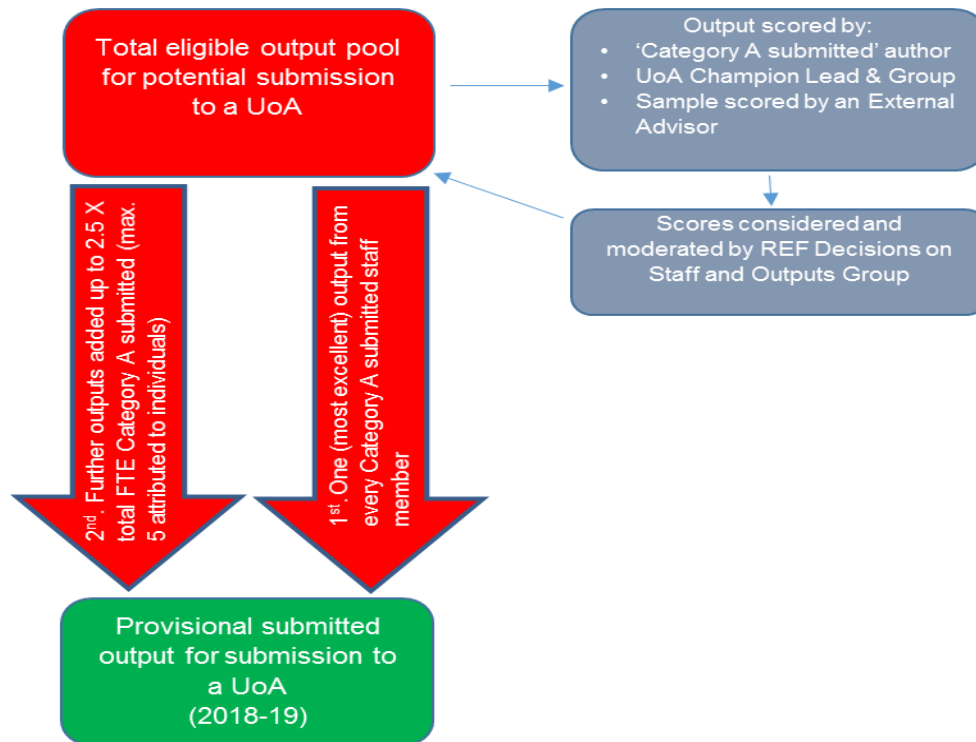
Total eligible output pool for potential submission to a UoA

Output scored by:
• 'Category A submitted' author
• UoA Champion Lead & Group
• Sample scored by an External Advisor

Scores considered and moderated by REF Decisions on Staff and Outputs Group

2$^{nd}$. Further outputs added up to 2.5 X total FTE Category A submitted (max. 5 attributed to individuals)

1$^{st}$. One (most excellent) output from every Category A submitted staff member

Provisional submitted output for submission to a UoA (2018-19)